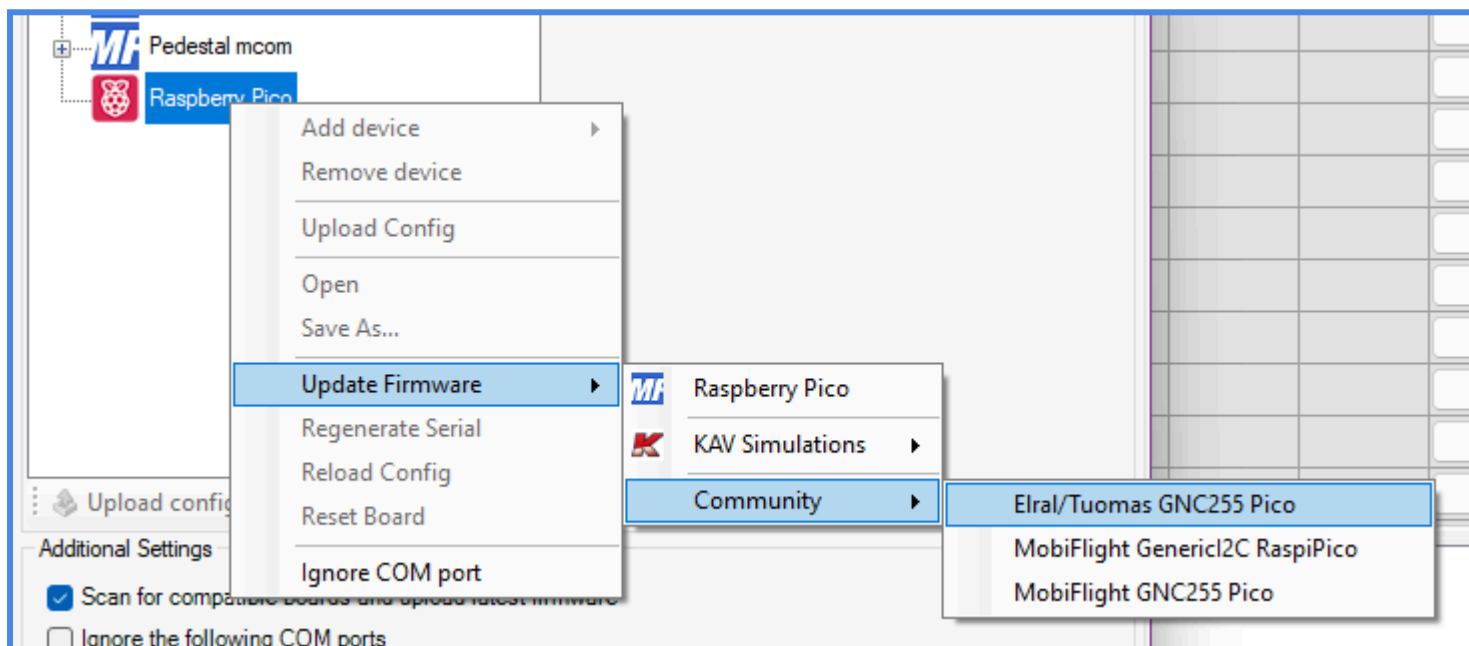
Pedestal mcom
Raspberry Pico

Add device
Remove device
Upload Config
Open
Save As...
Update Firmware
Regenerate Serial
Reload Config
Reset Board
Ignore COM port

Raspberry Pico
KAV Simulations
Community

Elral/Tuomas GNC255 Pico
MobiFlight GenericI2C RaspiPico
MobiFlight GNC255 Pico

Upload confi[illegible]
Additional Settings
Scan for compatible boards and upload latest firmware
Ignore the following COM ports